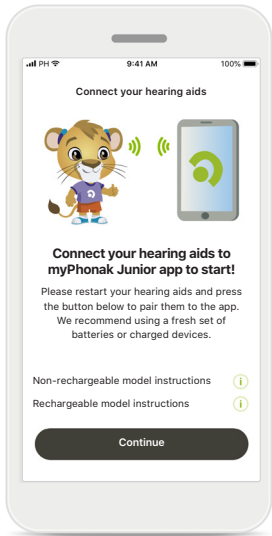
PH 9:41 AM 100%

Connect your hearing aids

Connect your hearing aids to myPhonak Junior app to start!

Please restart your hearing aids and press the button below to pair them to the app. We recommend using a fresh set of batteries or charged devices.

Non-rechargeable model instructions i

Rechargeable model instructions i

Continue